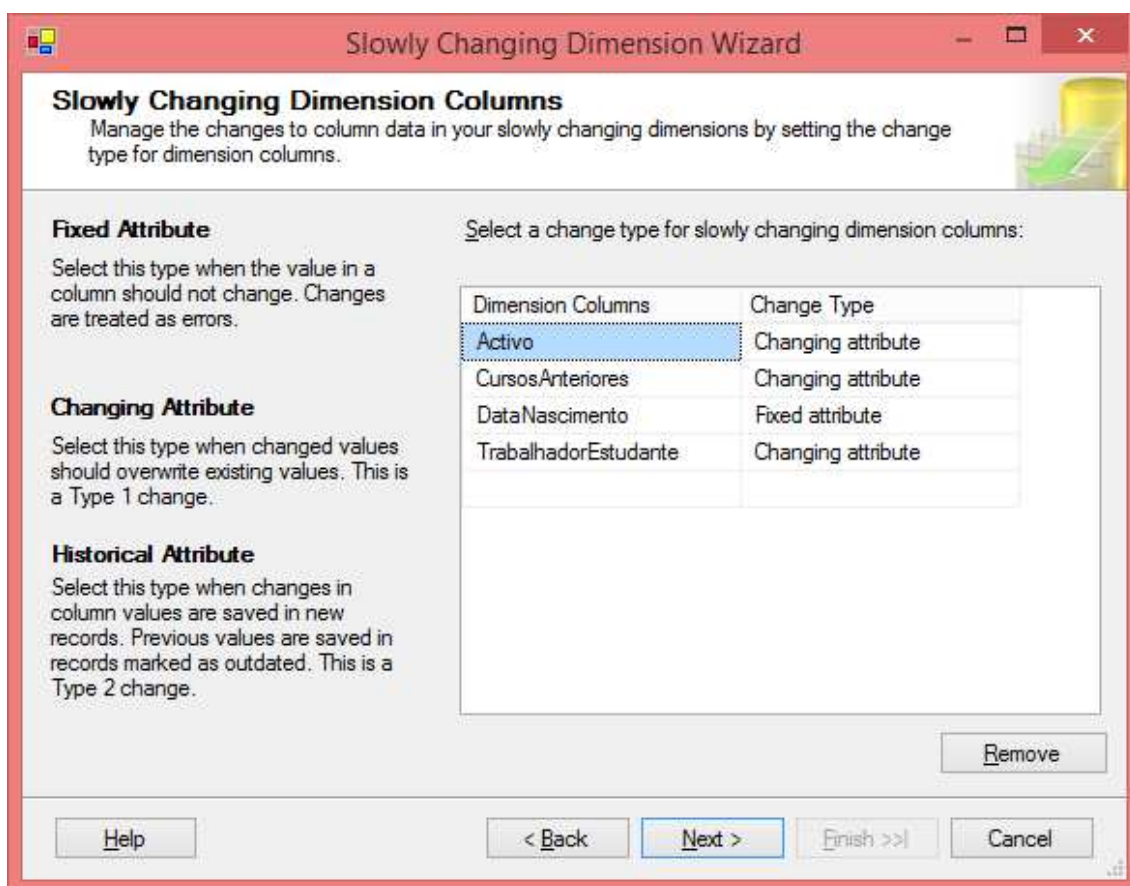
Slowly Changing Dimension Wizard

Slowly Changing Dimension Columns
Manage the changes to column data in your slowly changing dimensions by setting the change type for dimension columns.

Fixed Attribute
Select this type when the value in a column should not change. Changes are treated as errors.

Changing Attribute
Select this type when changed values should overwrite existing values. This is a Type 1 change.

Historical Attribute
Select this type when changes in column values are saved in new records. Previous values are saved in records marked as outdated. This is a Type 2 change.

Select a change type for slowly changing dimension columns:

| Dimension Columns | Change Type |
|---|---|
| Activo | Changing attribute |
| CursosAnteriores | Changing attribute |
| DataNascimento | Fixed attribute |
| TrabalhadorEstudante | Changing attribute |
| | |

Remove

Help
< Back
Next >
Finish >>|
Cancel